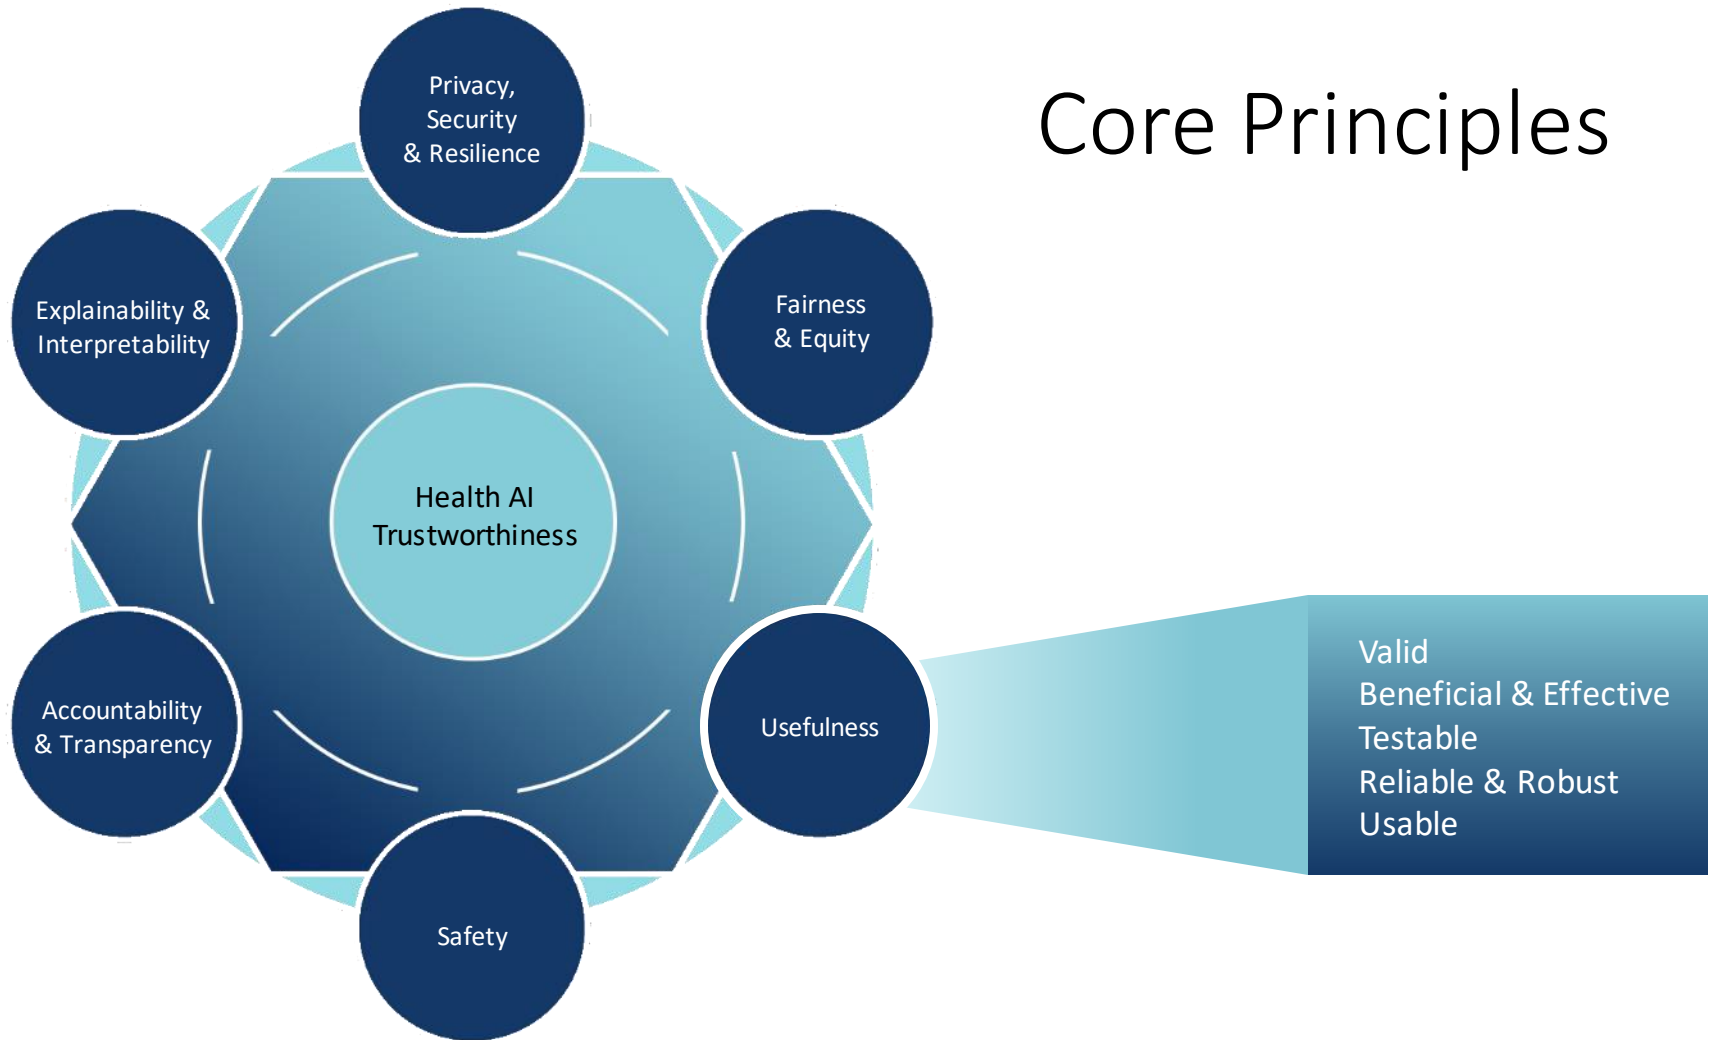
Core Principles

Privacy, Security & Resilience

Explainability & Interpretability

Fairness & Equity

Health AI Trustworthiness

Accountability & Transparency

Usefulness

Safety

Valid
Beneficial & Effective
Testable
Reliable & Robust
Usable